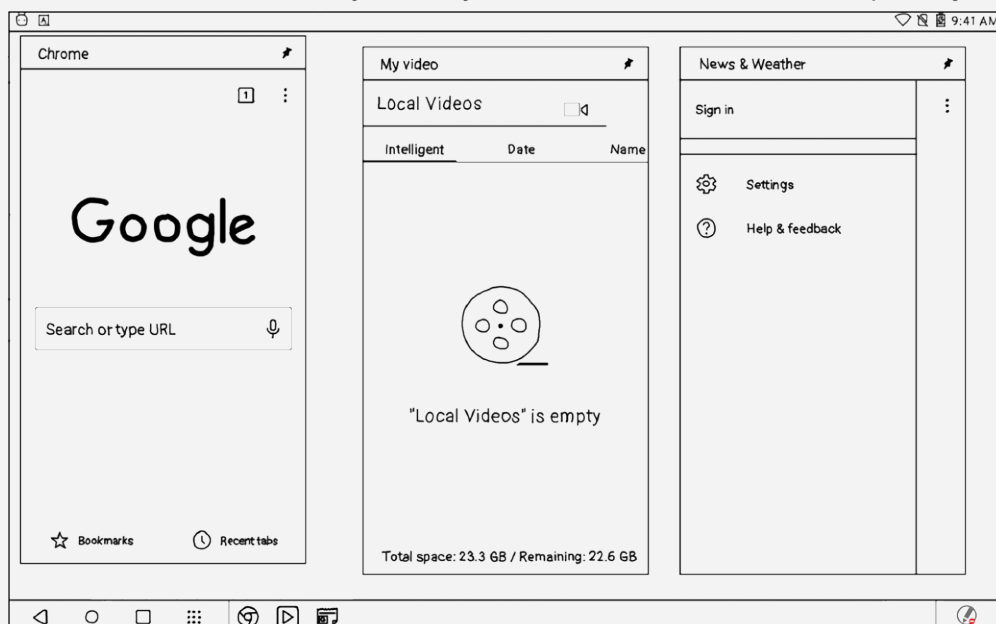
9:41 AM

Chrome

1

Google

Search or type URL

Bookmarks

Recent tabs

My video

Local Videos

Intelligent

Date

Name

"Local Videos" is empty

Total space: 23.3 GB / Remaining: 22.6 GB

News & Weather

Sign in

Settings

Help & feedback